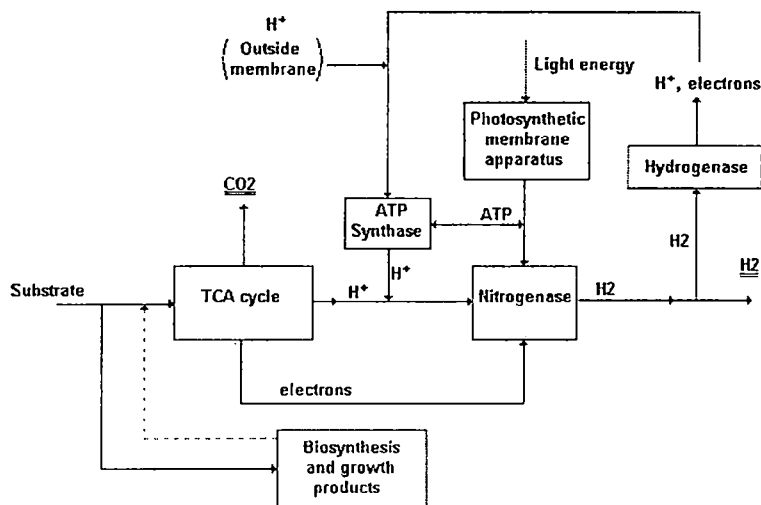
$H^+$
(Outside membrane)

Light energy

$H^+$, electrons

Photosynthetic membrane apparatus

Hydrogenase

CO2

ATP Synthase

ATP

H2

H2

Substrate

TCA cycle

$H^+$

$H^+$

Nitrogenase

H2

electrons

Biosynthesis and growth products